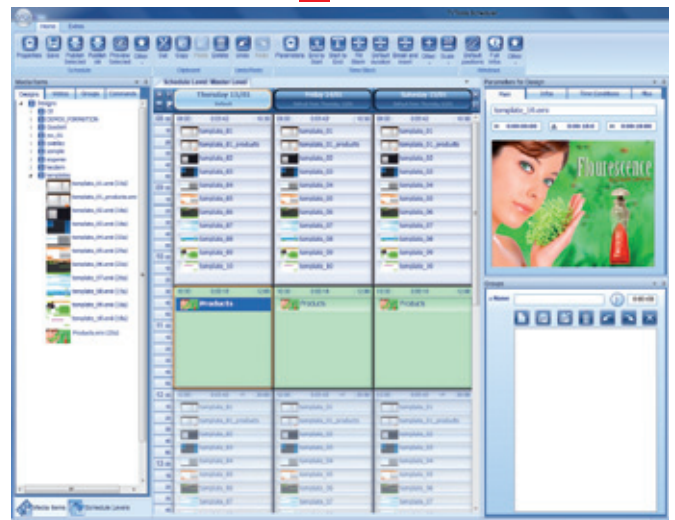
Home
Properties Save Publish Selected Publish All Preview Selected Clear Cut Copy Paste Delete Undo Redo Parameters Go to Start Start to End Fill Blank Default duration Break and Insert Clear Scale Default positions Full infos Other
Schedule Clipboard Selection Fill Blank Windows
Media Items
Designs Videos Groups Comments
Designs
template_01.wmv
template_01_products.wmv
template_02.wmv
template_03.wmv
template_04.wmv
template_05.wmv
template_06.wmv
template_07.wmv
template_08.wmv
template_09.wmv
template_10.wmv
Products.wmv
Media Items Schedule Levels
Schedule Level: Master Level
Thursday 13/01
Friday 14/01
Saturday 15/01
template_01
template_01_products
template_02
template_03
template_04
template_05
template_06
template_07
template_08
template_09
template_10
Products
Parameters for Design
Main Infos Time Conditions Misc
template_09.wmv
Fluorescence
Groups
Name